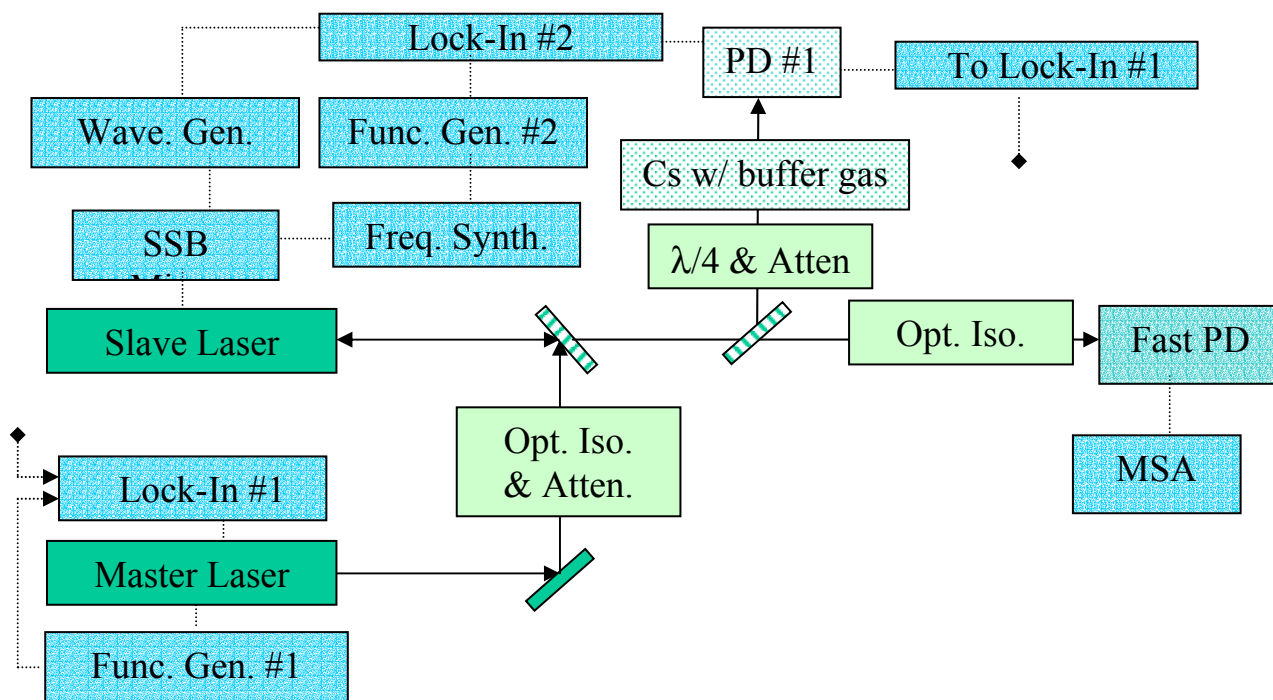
Lock-In #2

PD #1

To Lock-In #1

Wave. Gen.

Func. Gen. #2

Cs w/ buffer gas

SSB

Freq. Synth.

$\lambda/4$ & Atten

Slave Laser

Opt. Iso.

Fast PD

Opt. Iso. & Atten.

MSA

Lock-In #1

Master Laser

Func. Gen. #1